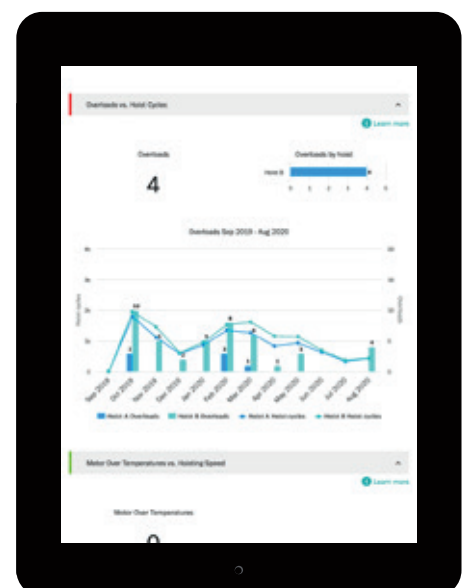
Overloads vs. Hoist Cycles

Learn more

Overloads

4

Overloads by hoist

Hoist B

0 1 2 3 4 5

Overloads Sep 2019 - Aug 2020

Sep 2019
Oct 2019
Nov 2019
Dec 2019
Jan 2020
Feb 2020
Mar 2020
Apr 2020
May 2020
Jun 2020
Jul 2020
Aug 2020

Hoist A Overloads
Hoist B Overloads
Hoist A Hoist cycles
Hoist B Hoist cycles

Motor Over Temperatures vs. Hoisting Speed

Learn more

Motor Over Temperatures

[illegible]